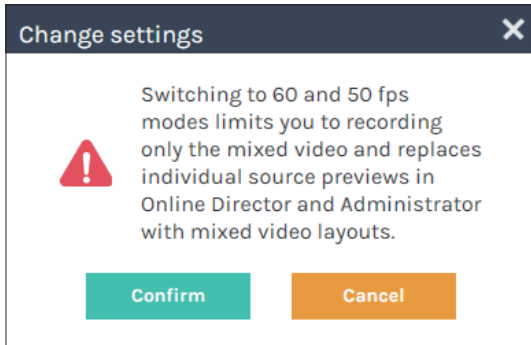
Change settings

Switching to 60 and 50 fps modes limits you to recording only the mixed video and replaces individual source previews in Online Director and Administrator with mixed video layouts.

Confirm

Cancel